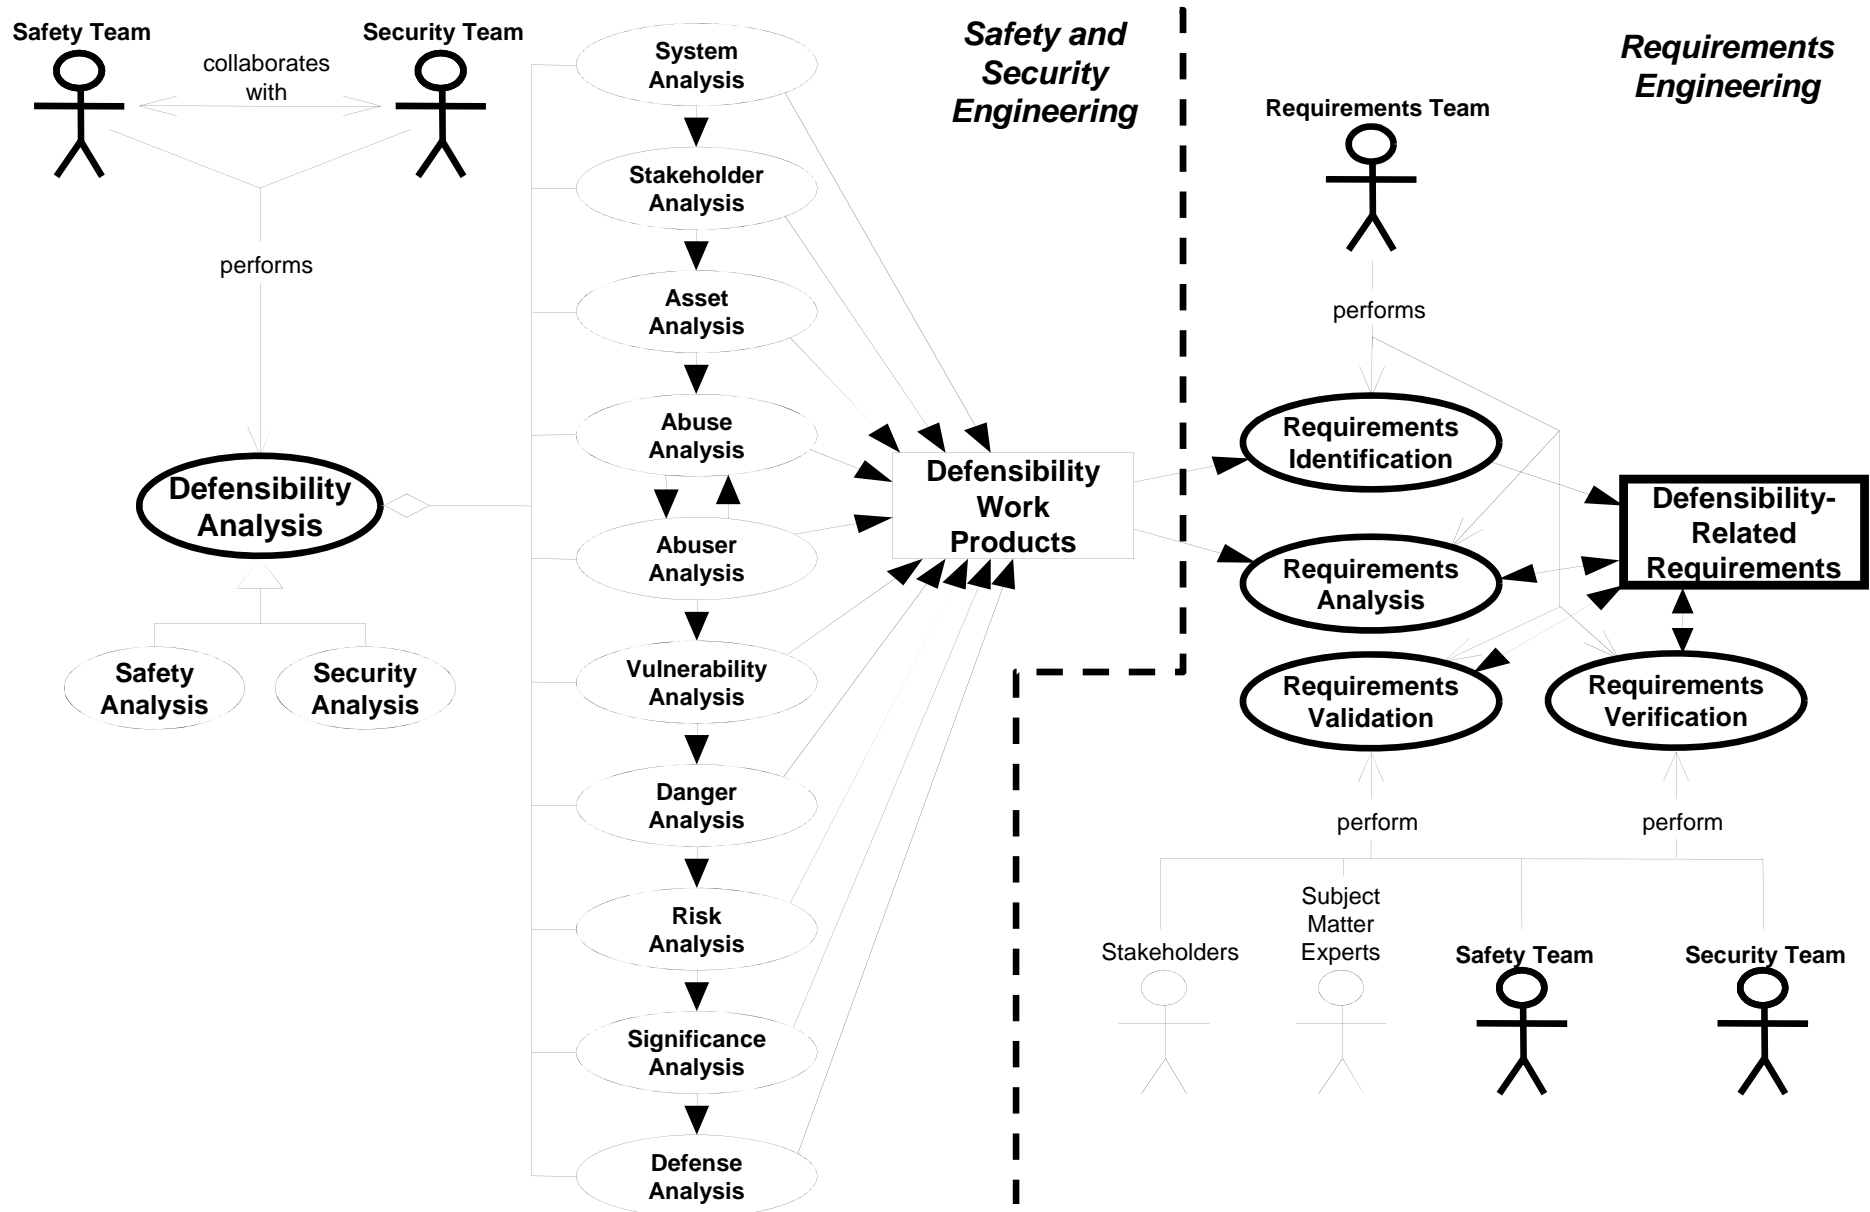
Safety Team

Security Team

collaborates with

performs

Defensibility Analysis

Safety Analysis

Security Analysis

System Analysis

Stakeholder Analysis

Asset Analysis

Abuse Analysis

Abuser Analysis

Vulnerability Analysis

Danger Analysis

Risk Analysis

Significance Analysis

Defense Analysis

Safety and Security Engineering

Defensibility Work Products

Requirements Engineering

Requirements Team

performs

Requirements Identification

Requirements Analysis

Defensibility-Related Requirements

Requirements Validation

Requirements Verification

perform

perform

Stakeholders

Subject Matter Experts

Safety Team

Security Team